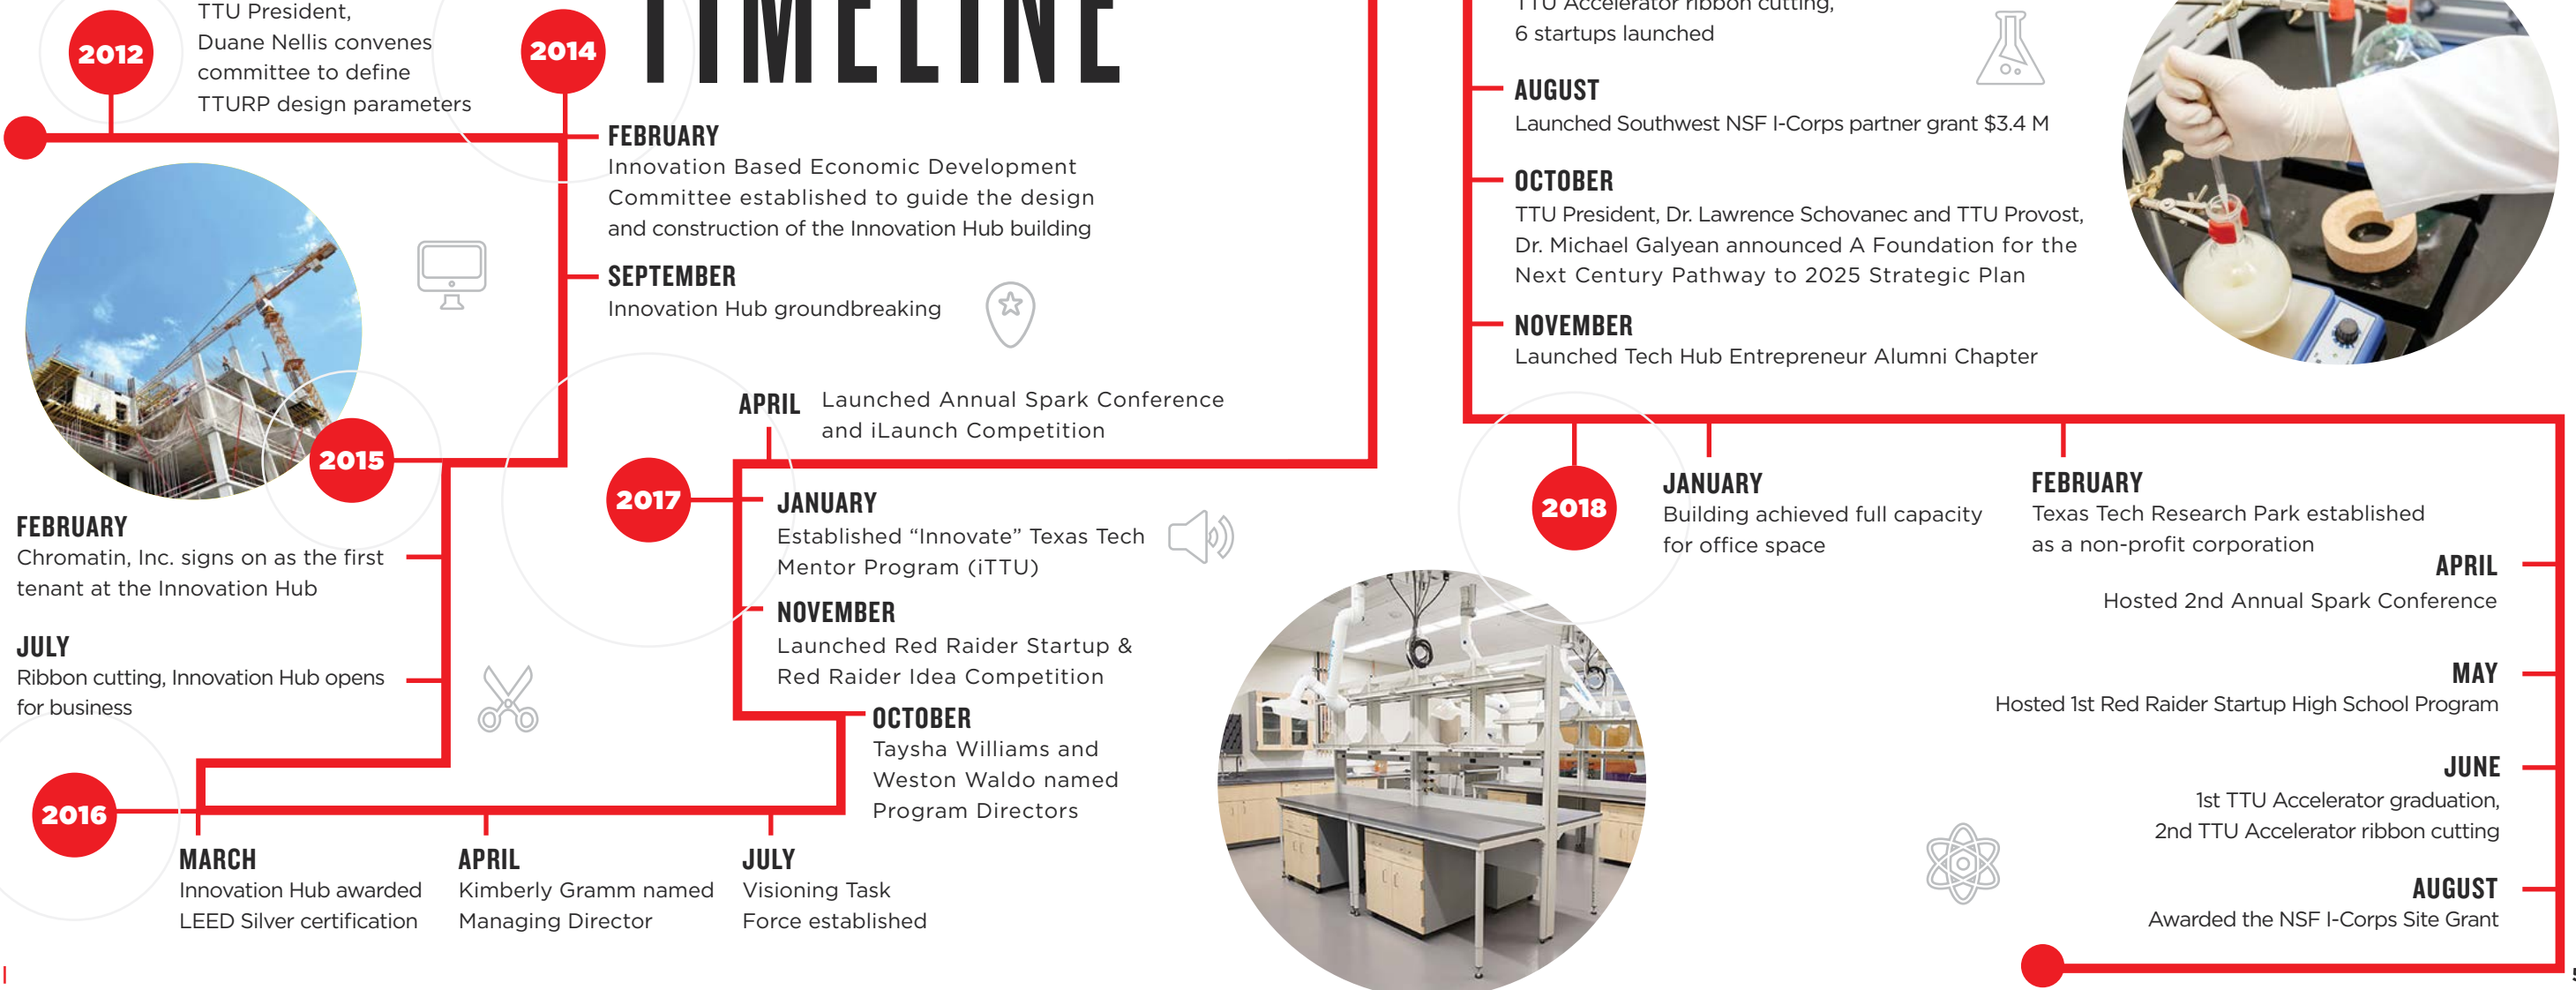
2012
TTU President, Duane Nellis convenes committee to define TTURP design parameters

2014

TIMELINE

FEBRUARY
Innovation Based Economic Development Committee established to guide the design and construction of the Innovation Hub building

SEPTEMBER
Innovation Hub groundbreaking

2015

FEBRUARY
Chromatin, Inc. signs on as the first tenant at the Innovation Hub

JULY
Ribbon cutting, Innovation Hub opens for business

2016

MARCH
Innovation Hub awarded LEED Silver certification

APRIL
Kimberly Gramm named Managing Director

JULY
Visioning Task Force established

APRIL
Launched Annual Spark Conference and iLaunch Competition

2017

JANUARY
Established “Innovate” Texas Tech Mentor Program (iTTU)

NOVEMBER
Launched Red Raider Startup & Red Raider Idea Competition

OCTOBER
Taysha Williams and Weston Waldo named Program Directors

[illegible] Accelerator ribbon cutting, 6 startups launched

AUGUST
Launched Southwest NSF I-Corps partner grant $3.4 M

OCTOBER
TTU President, Dr. Lawrence Schovanec and TTU Provost, Dr. Michael Galyean announced A Foundation for the Next Century Pathway to 2025 Strategic Plan

NOVEMBER
Launched Tech Hub Entrepreneur Alumni Chapter

2018

JANUARY
Building achieved full capacity for office space

FEBRUARY
Texas Tech Research Park established as a non-profit corporation

APRIL
Hosted 2nd Annual Spark Conference

MAY
Hosted 1st Red Raider Startup High School Program

JUNE
1st TTU Accelerator graduation, 2nd TTU Accelerator ribbon cutting

AUGUST
Awarded the NSF I-Corps Site Grant